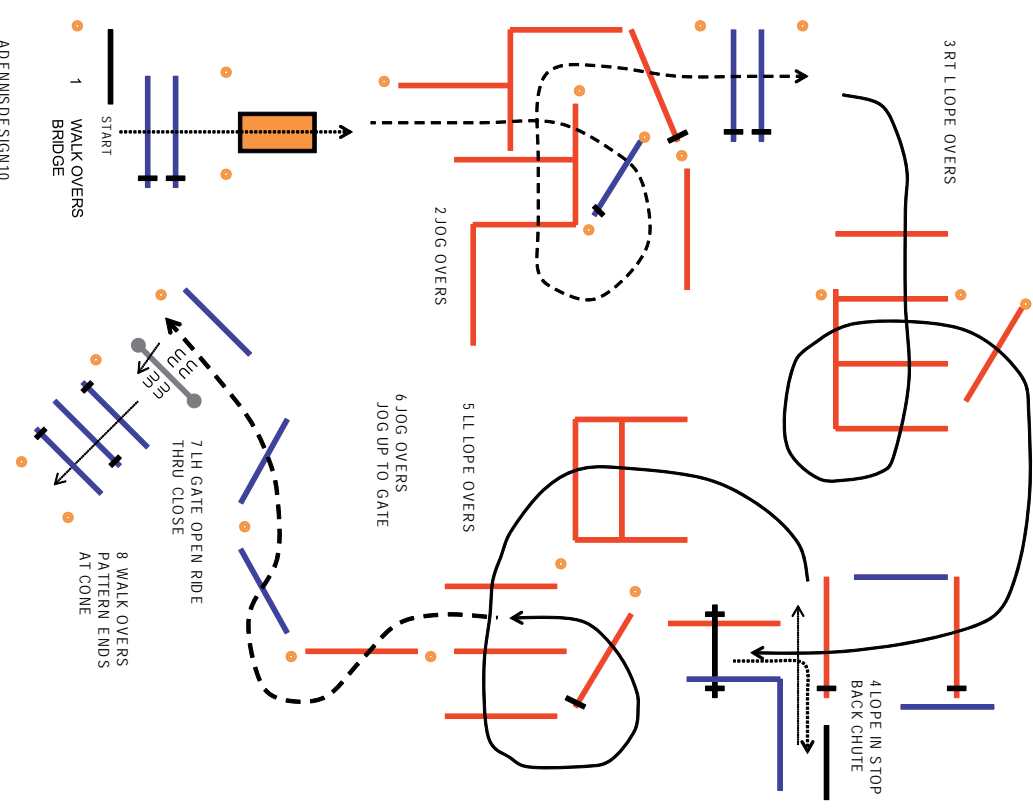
1 WALK OVERS BRIDGE

START

2 JOG OVERS

3 RT L LOPE OVERS

4 LOPE IN STOP BACK CHUTE

5 LL LOPE OVERS

6 JOG OVERS JOG UP TO GATE

7 LH GATE OPEN RIDE THRU CLOSE

8 WALK OVERS PATTERN ENDS AT CONE

ADENNISDESIGN10